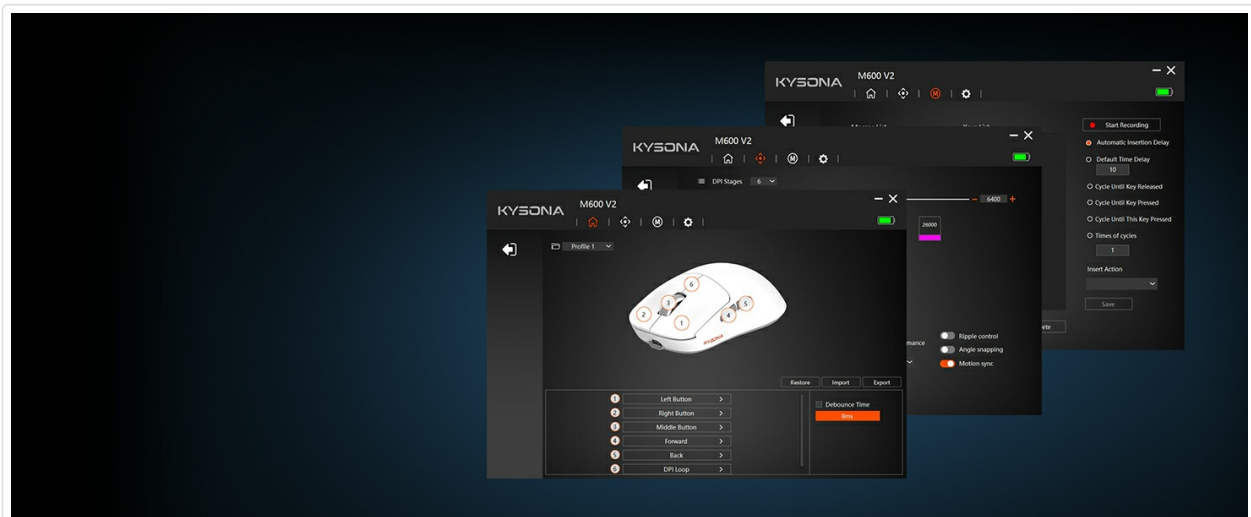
KYSONA M600 V2

Start Recording
Automatic Insertion Delay
Default Time Delay
10
Cycle Until Key Released
Cycle Until Key Pressed
Cycle Until This Key Pressed
Times of cycles
1
Insert Action
Save

KYSONA M600 V2

DPI Stages 6
6400
26000
Ripple control
Angle snapping
Motion sync

KYSONA M600 V2

Profile 1
1
2
3
4
5
6
KYSONA
Restore Import Export
1 Left Button
2 Right Button
3 Middle Button
4 Forward
5 Back
6 DPI Loop
Debounce Time
8ms